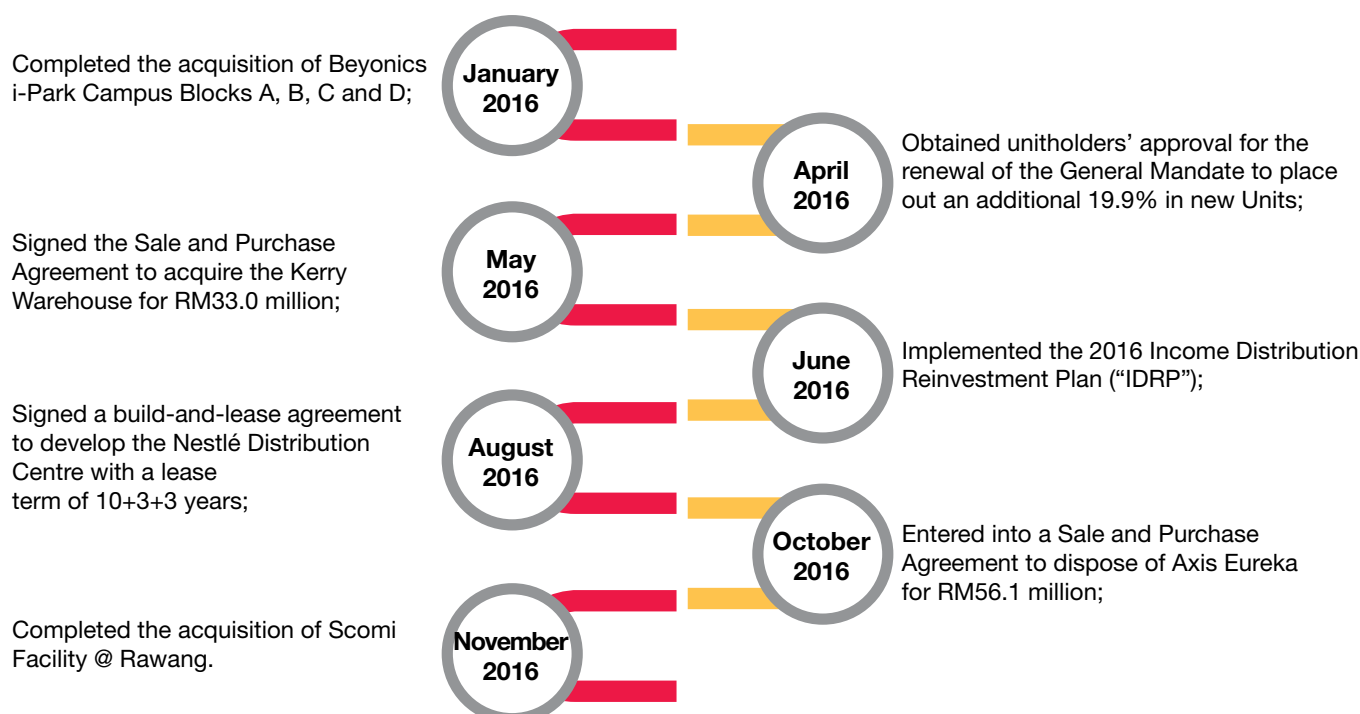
January 2016

Completed the acquisition of Beyonics i-Park Campus Blocks A, B, C and D;

April 2016

Obtained unitholders' approval for the renewal of the General Mandate to place out an additional 19.9% in new Units;

May 2016

Signed the Sale and Purchase Agreement to acquire the Kerry Warehouse for RM33.0 million;

June 2016

Implemented the 2016 Income Distribution Reinvestment Plan ("IDRP");

August 2016

Signed a build-and-lease agreement to develop the Nestlé Distribution Centre with a lease term of 10+3+3 years;

October 2016

Entered into a Sale and Purchase Agreement to dispose of Axis Eureka for RM56.1 million;

November 2016

Completed the acquisition of Scomi Facility @ Rawang.